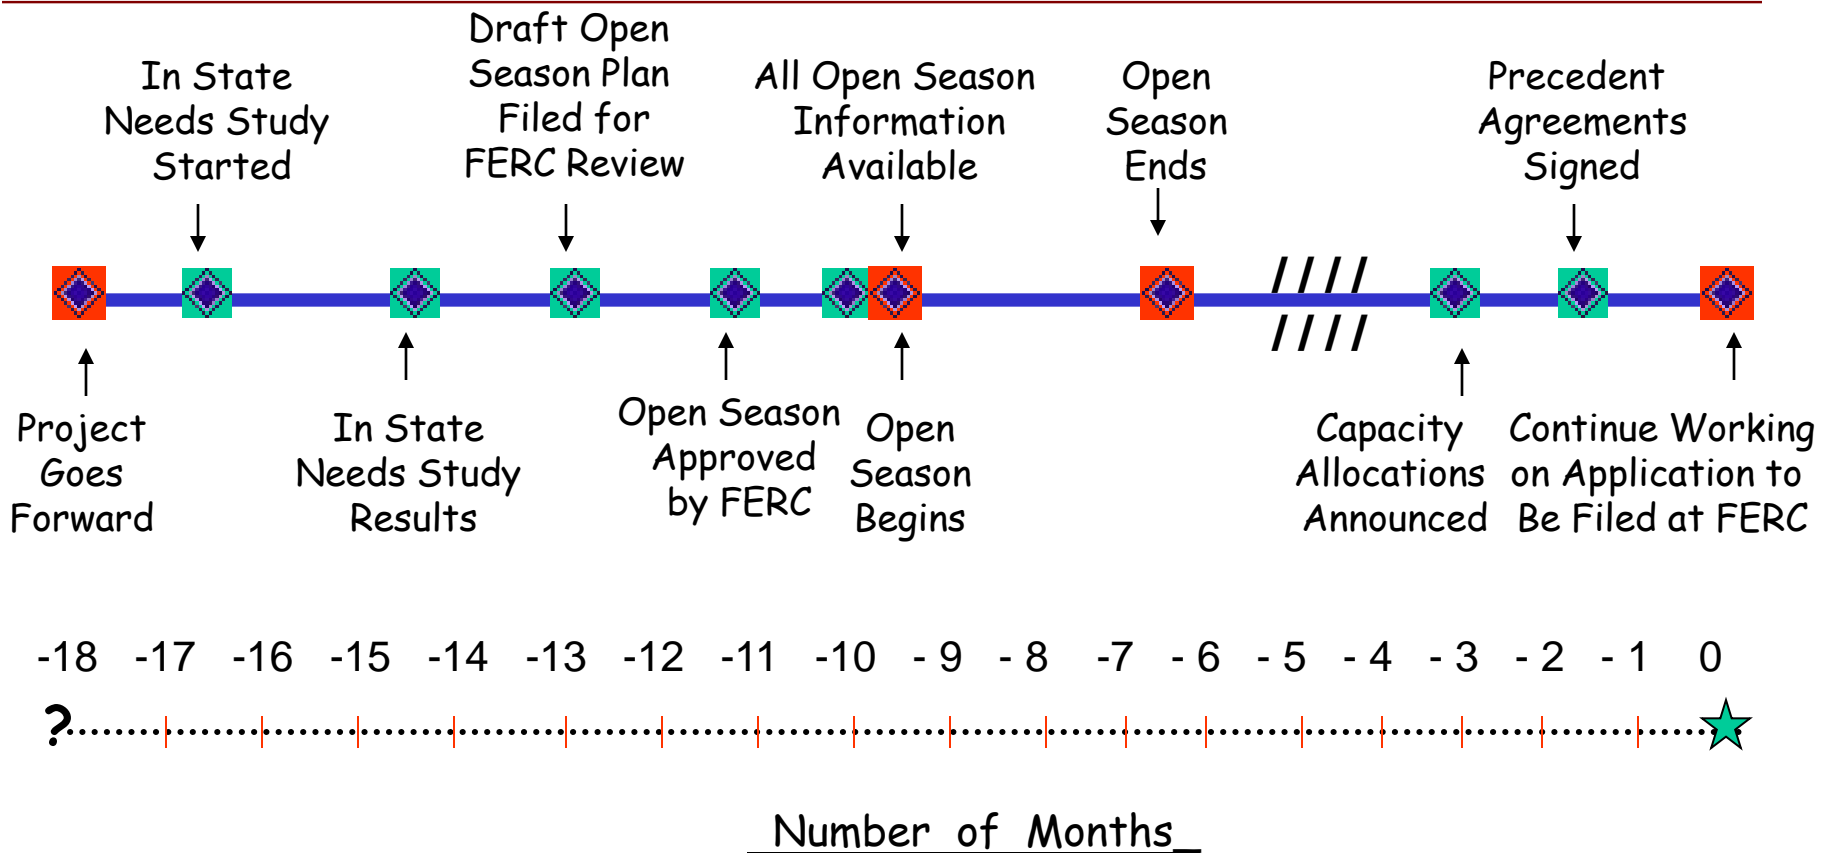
In State Needs Study Started

Draft Open Season Plan Filed for FERC Review

All Open Season Information Available

Open Season Ends

Precedent Agreements Signed

Project Goes Forward

In State Needs Study Results

Open Season Approved by FERC

Open Season Begins

Capacity Allocations Announced

Continue Working on Application to Be Filed at FERC

-18 -17 -16 -15 -14 -13 -12 -11 -10 - 9 - 8 -7 - 6 - 5 - 4 - 3 - 2 - 1 0

?

Number of Months